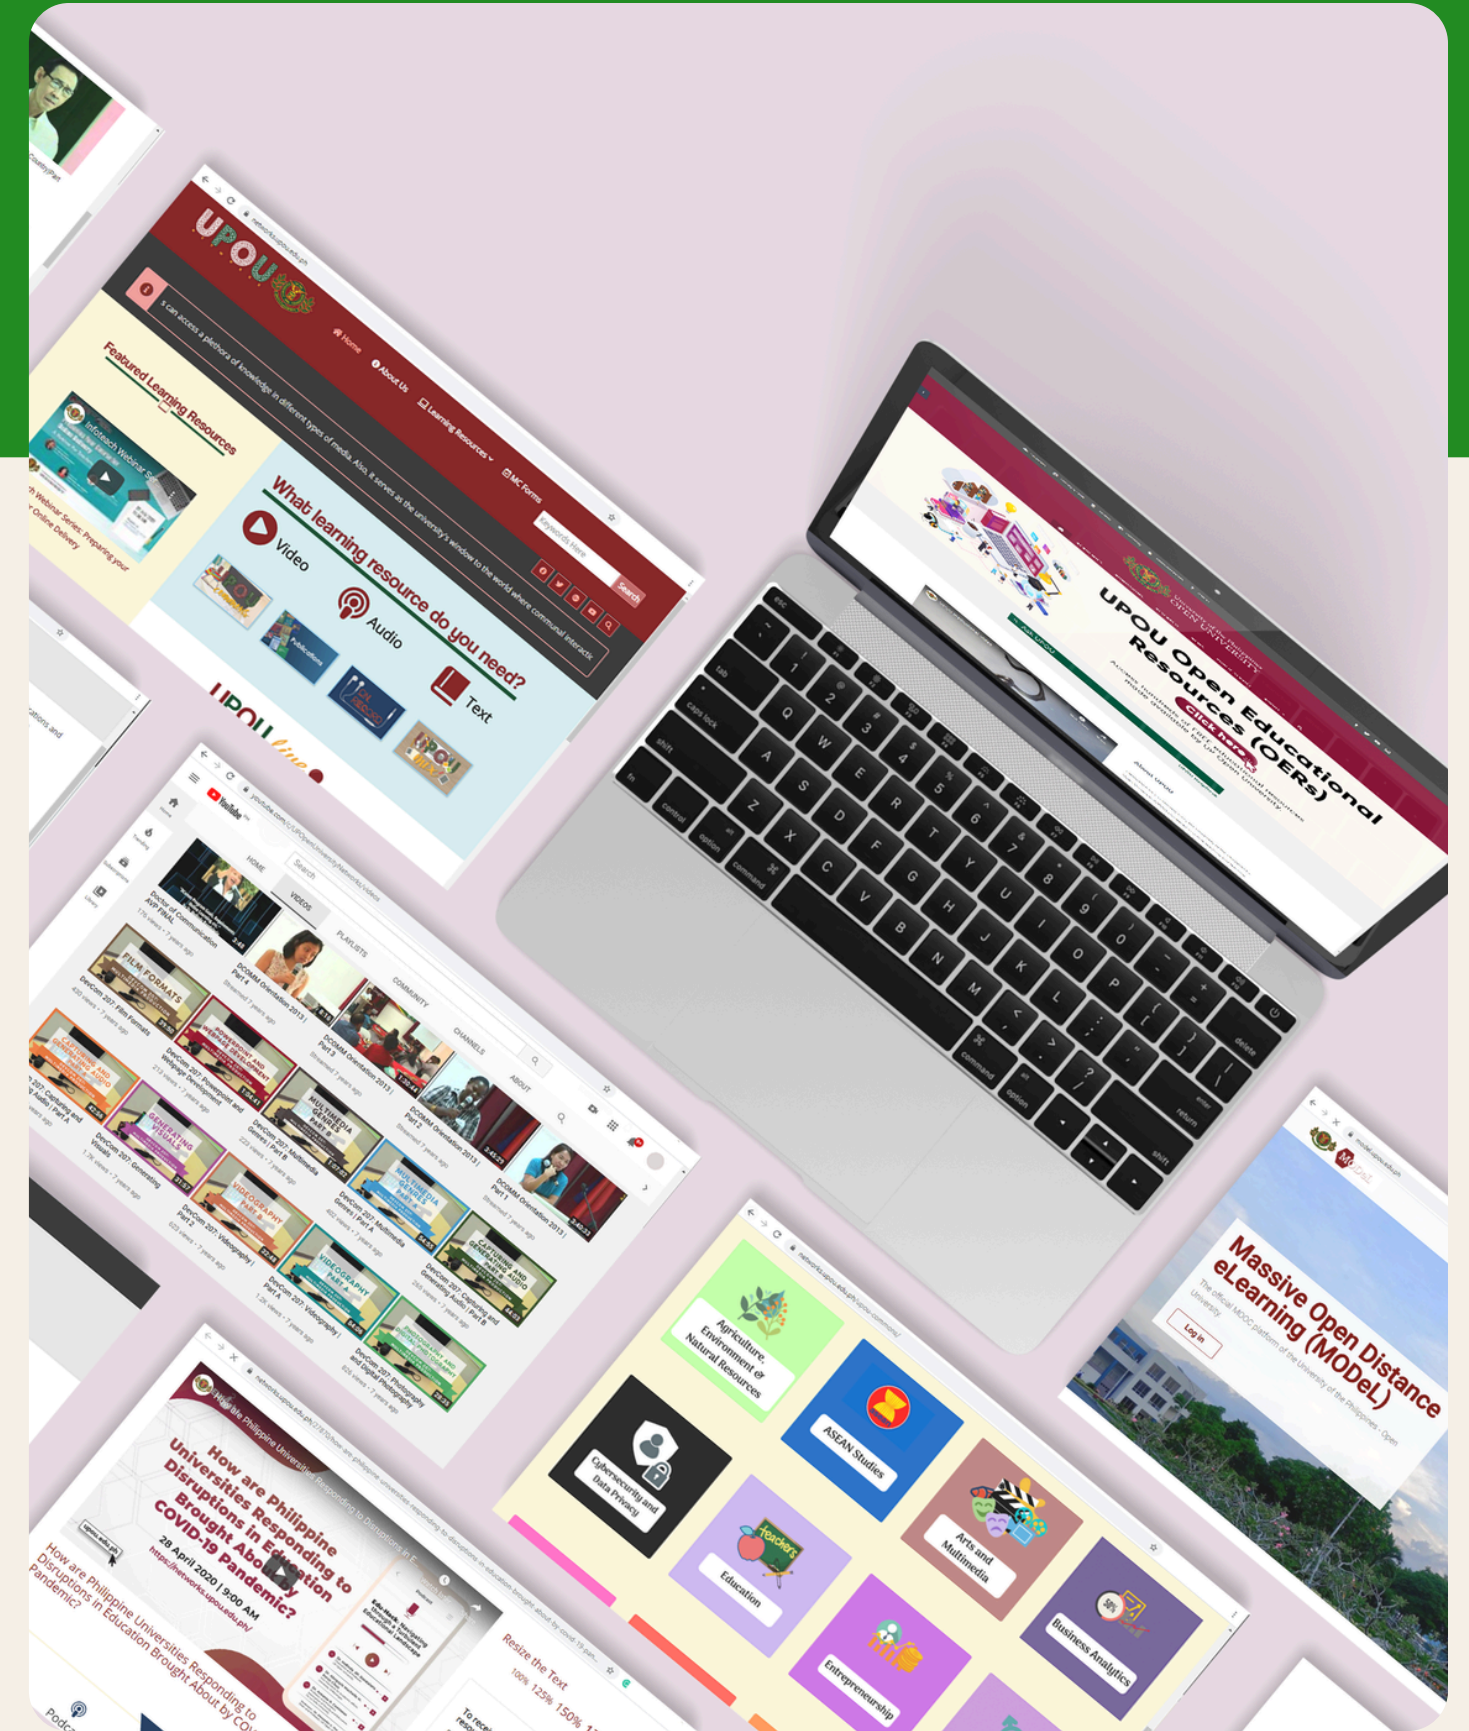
UPOU

Home
About Us
Learning Resources
MC Forms
Keywords Here
Search

s can access a plethora of knowledge in different types of media. Also, it serves as the university's window to the world where communal interactic

Featured Learning Resources

InfoReach Webinar Series

Webinar Series: Preparing your Online Delivery

What learning resource do you need?

Video
Audio
Text

UPOU

UPOU Open Educational Resources (OERs)
Click here

YouTube
HOME
VIDEOS
PLAYLISTS
COMMUNITY
CHANNELS
ABOUT

Doctor of Communication AVP FINAL
DCOMM Orientation 2013 | Part 4
DCOMM Orientation 2013 | Part 3
DCOMM Orientation 2013 | Part 2
DCOMM Orientation 2013 | Part 1
DevCom 207: Film Formats
DevCom 207: Powerpoint and Webpage Development
DevCom 207: Multimedia Genres | Part B
DevCom 207: Multimedia Genres | Part A
DevCom 207: Capturing and Generating Audio | Part B
DevCom 207: Capturing and Generating Audio | Part A
DevCom 207: Generating Visuals
DevCom 207: Videography | Part B
DevCom 207: Videography | Part A
DevCom 207: Photography and Digital Photography

Agriculture, Environment & Natural Resources
ASEAN Studies
Cybersecurity and Data Privacy
Education
Arts and Multimedia
Entrepreneurship
Business Analytics

MODeL
Massive Open Distance eLearning (MODeL)
The official MOOC platform of the University of the Philippines - Open University
Log in

How are Philippine Universities Responding to Disruptions in Education Brought About by COVID-19 Pandemic?
28 April 2020 | 9:00 AM
https://networks.upou.edu.ph/

How are Philippine Universities Responding to Disruptions in Education Brought About by CO

Resize the Text
100% 125% 150%